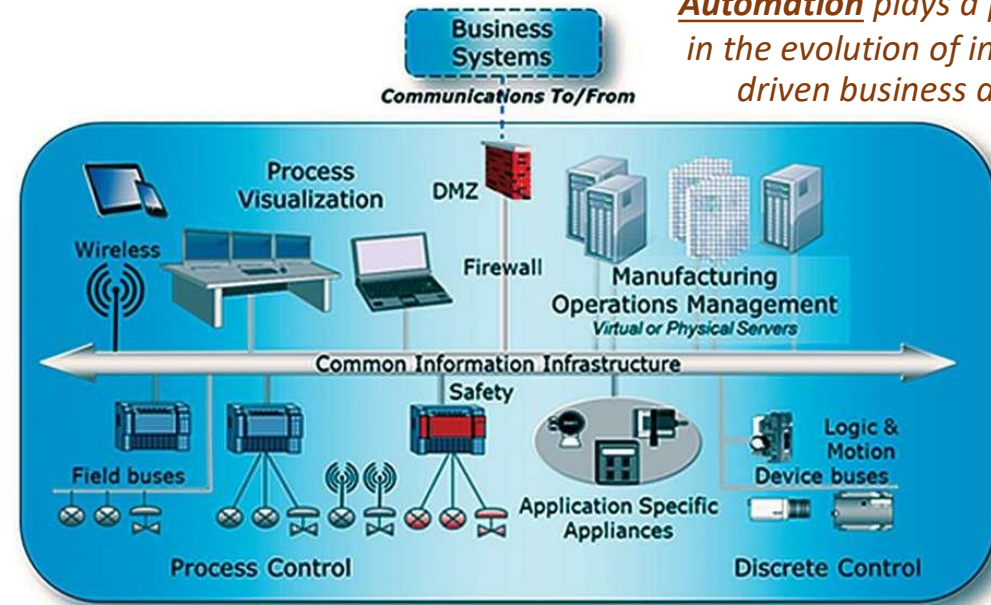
Business Systems

Communications To/From

Automation plays a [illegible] in the evolution of in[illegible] driven business a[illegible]

Process Visualization

DMZ

Wireless

Firewall

Manufacturing Operations Management

Virtual or Physical Servers

Common Information Infrastructure

Safety

Logic & Motion

Field buses

Device buses

Application Specific Appliances

Process Control

Discrete Control